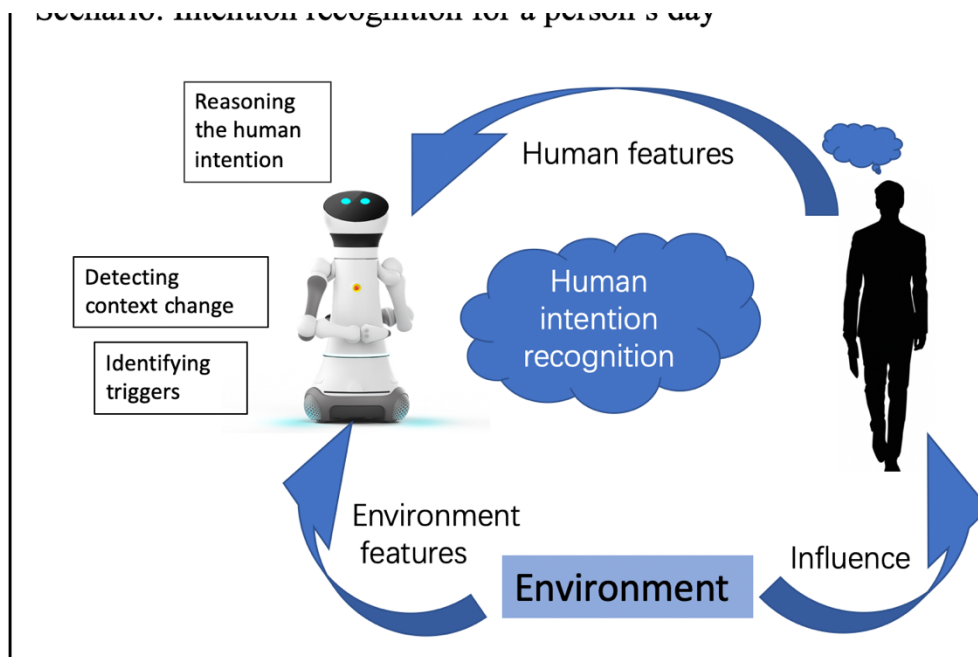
Scenario: Intention recognition for a person's day

Reasoning the human intention

Human features

Detecting context change

Identifying triggers

Human intention recognition

Environment features

Environment

Influence